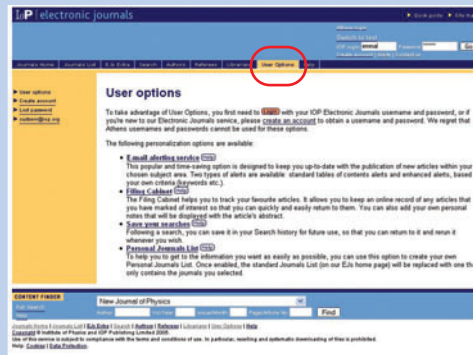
IoP electronic journals

Book guide | Site map

Athens login
Switch to text
IOP login email Password Go
Create account | Help | Contact us

Journals Home | Journals List | EJs Extra | Search | Authors | Referees | Librarians | User Options | Help

User options
Create account
Lost password
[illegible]@iop.org

User options

To take advantage of User Options, you first need to Login with your IOP Electronic Journals username and password, or if you're new to our Electronic Journals service, please create an account to obtain a username and password. We regret that Athens usernames and passwords cannot be used for these options.

The following personalization options are available:

E-mail alerting service Help
This popular and time-saving option is designed to keep you up-to-date with the publication of new articles within your chosen subject areas. Two types of alerts are available: standard tables of contents alerts and enhanced alerts, based on your own criteria (keywords etc.).

Filing Cabinet Help
The Filing Cabinet helps you to track your favourite articles. It allows you to keep an online record of any articles that you have marked of interest so that you can quickly and easily return to them. You can also add your own personal notes that will be displayed with the article's abstract.

Save your searches Help
Following a search, you can save it in your Search history for future use, so that you can return to it and rerun it whenever you wish.

Personal Journals List Help
To help you to get to the information you want as easily as possible, you can use this option to create your own Personal Journals List. Once enabled, the standard Journals List (on our EJs home page) will be replaced with one that only contains the journals you selected.

CONTENT FINDER
Full Search
Help
New Journal of Physics
Author | Vol/Year | Issue/Month | Page/Article No. | Find

Journals Home | Journals List | EJs Extra | Search | Authors | Referees | Librarians | User Options | Help
Copyright © Institute of Physics and IOP Publishing Limited 2005.
Use of this service is subject to compliance with the terms and conditions of use. In particular, reselling and systematic downloading of files is prohibited.
Help: Cookies | Data Protection.